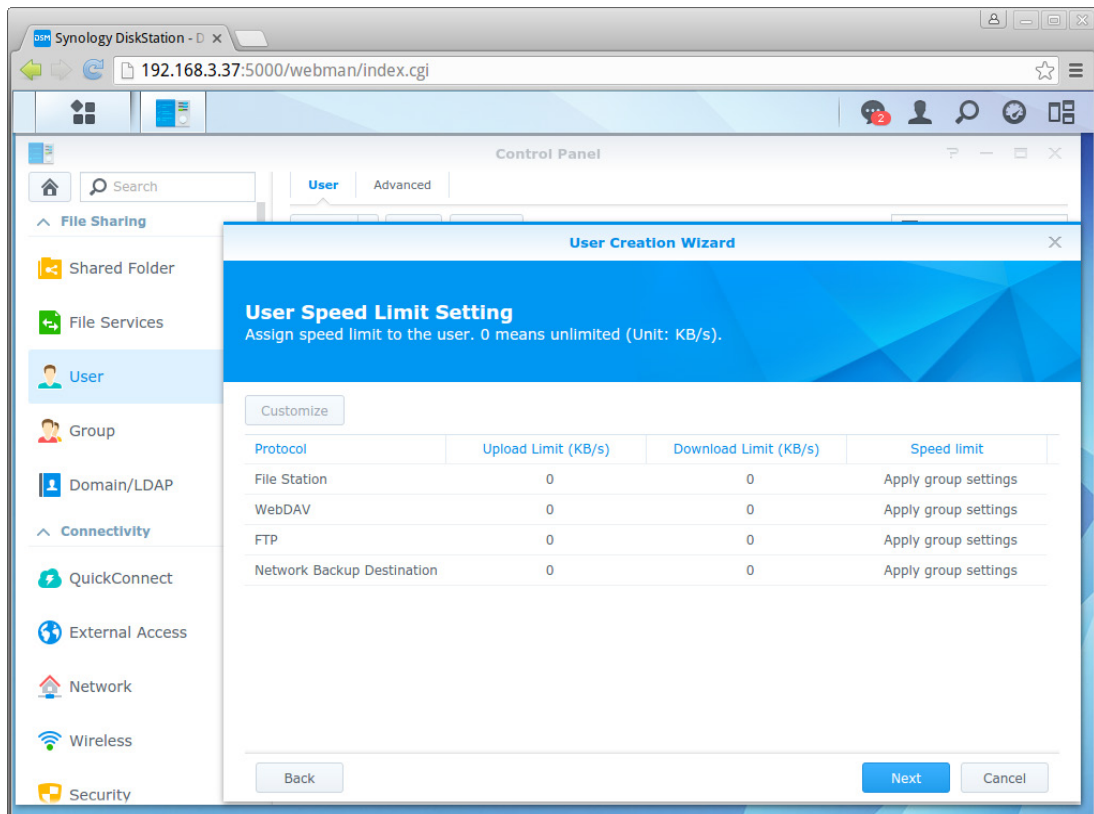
DSM Synology DiskStation - D ×

192.168.3.37:5000/webman/index.cgi

2

Control Panel

Search

User Advanced

File Sharing

Shared Folder

File Services

User

Group

Domain/LDAP

Connectivity

QuickConnect

External Access

Network

Wireless

Security

User Creation Wizard

User Speed Limit Setting
Assign speed limit to the user. 0 means unlimited (Unit: KB/s).

Customize

| Protocol | Upload Limit (KB/s) | Download Limit (KB/s) | Speed limit |
|---|---|---|---|
| File Station | 0 | 0 | Apply group settings |
| WebDAV | 0 | 0 | Apply group settings |
| FTP | 0 | 0 | Apply group settings |
| Network Backup Destination | 0 | 0 | Apply group settings |

Back

Next

Cancel